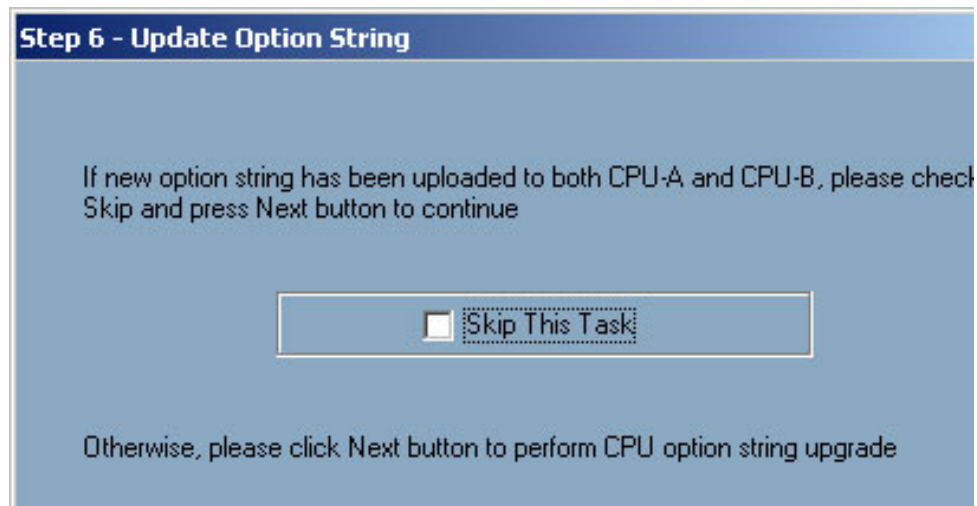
Step 6 - Update Option String

If new option string has been uploaded to both CPU-A and CPU-B, please check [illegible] Skip and press Next button to continue

Skip This Task

Otherwise, please click Next button to perform CPU option string upgrade